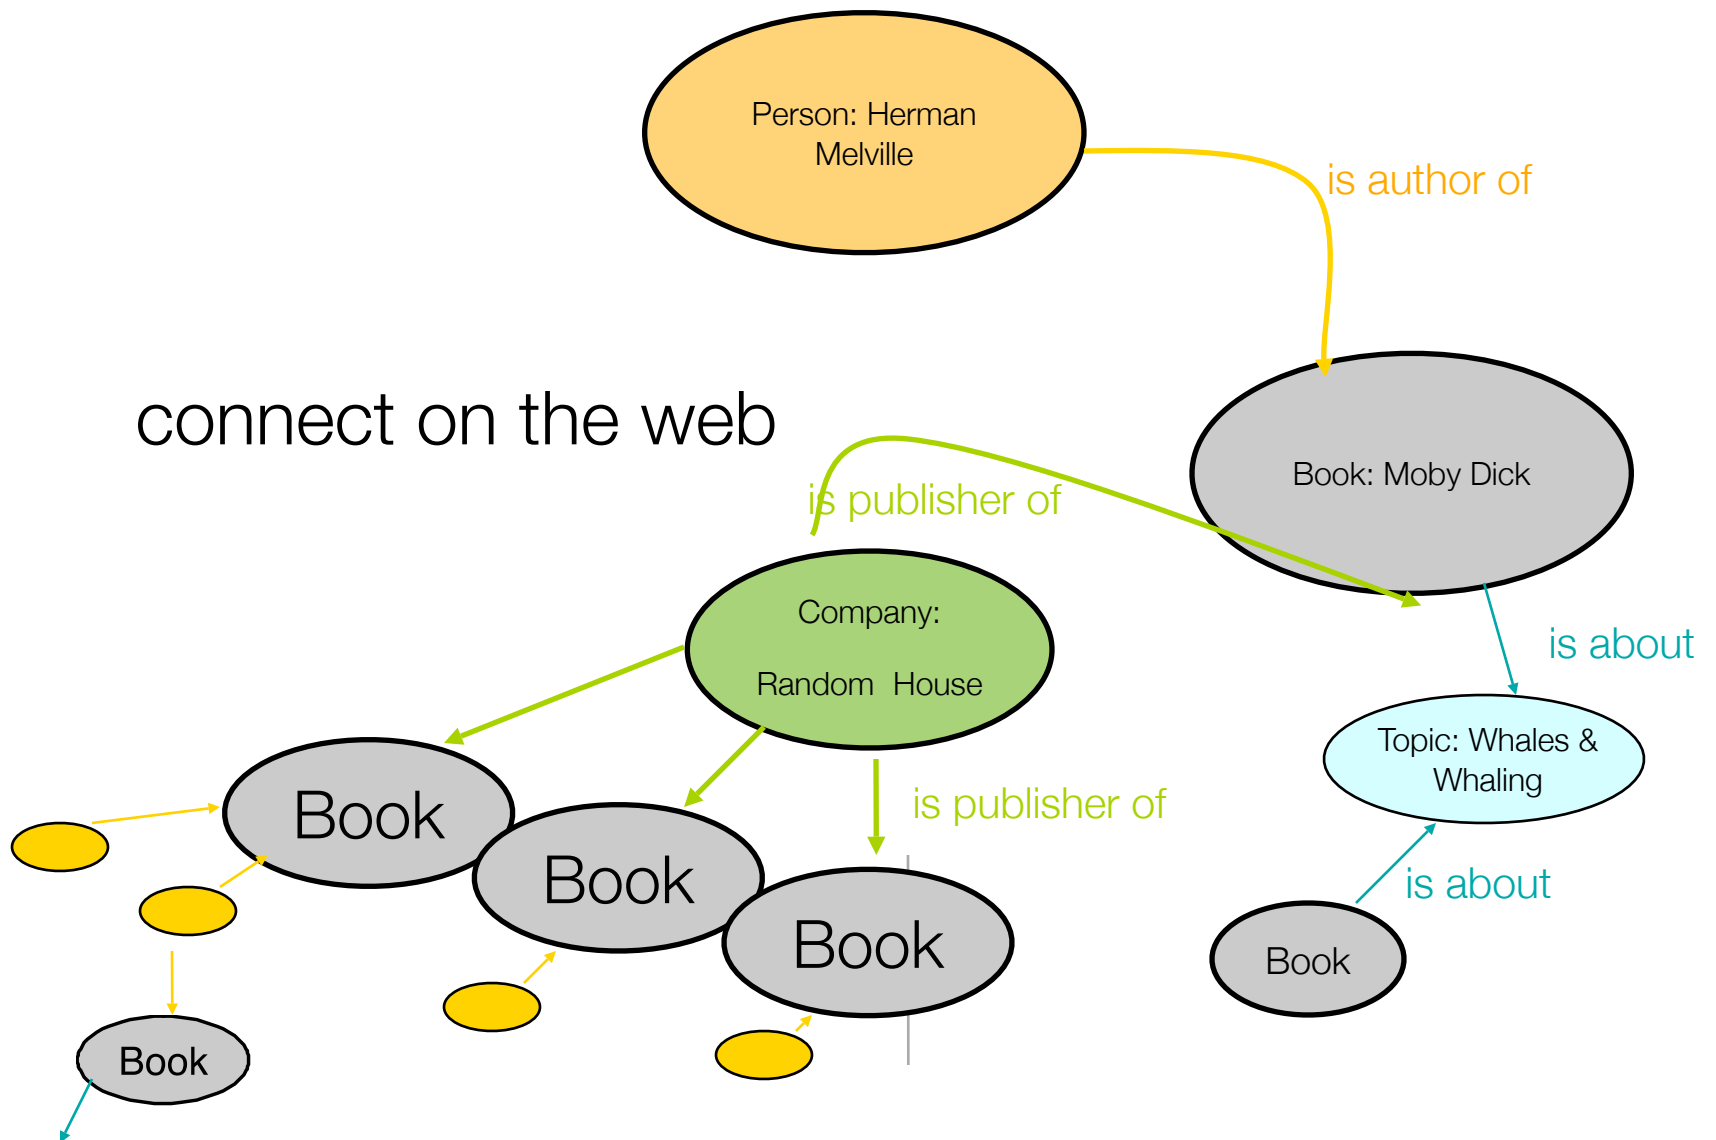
Person: Herman Melville

is author of

connect on the web

Book: Moby Dick

is publisher of

Company:

Random House

is about

Topic: Whales & Whaling

Book

Book

is publisher of

Book

is about

Book

Book